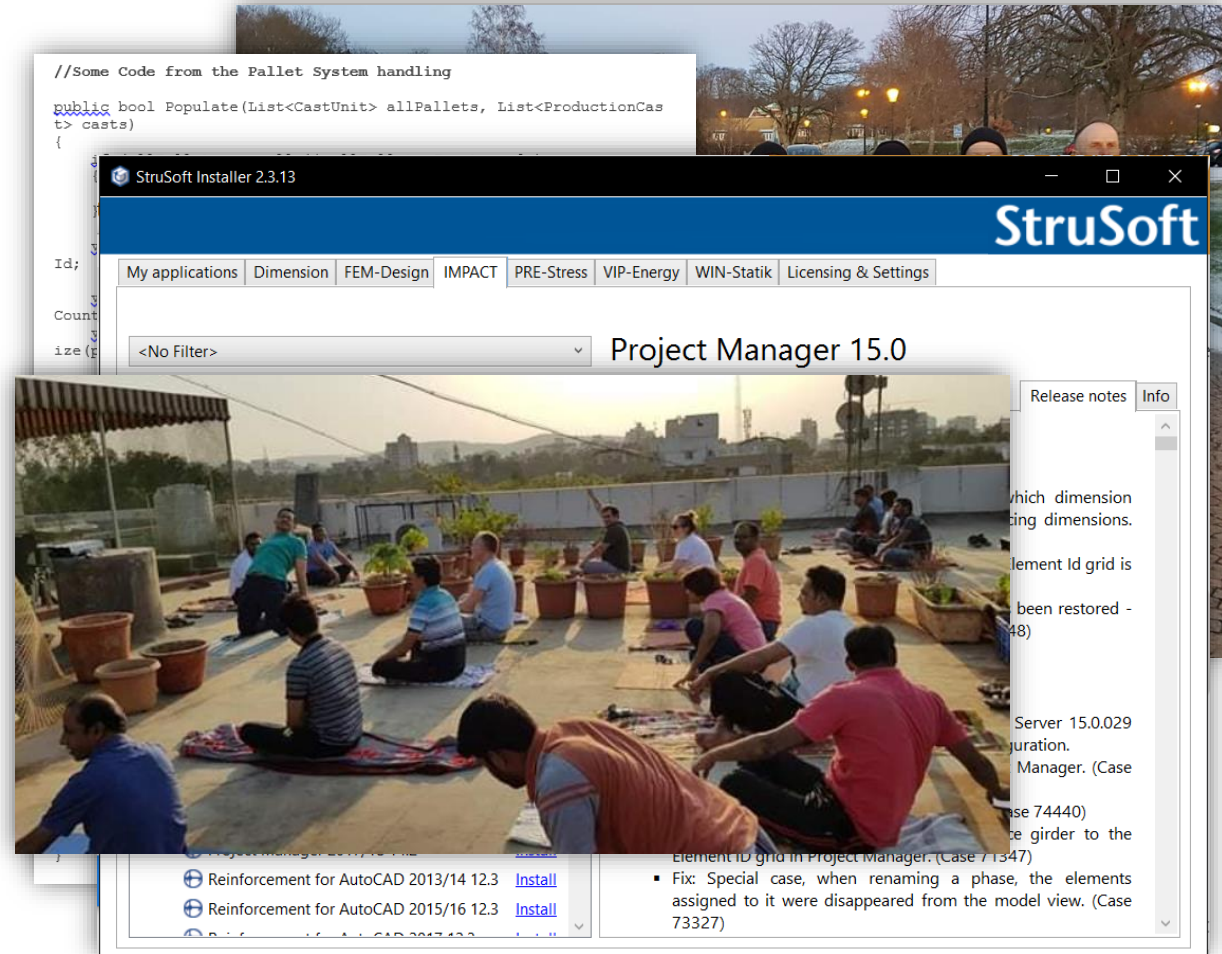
//Some Code from the Pallet System handling

public bool Populate(List<CastUnit> allPallets, List<ProductionCast> casts)
{

Id;

Count

ize(p

StruSoft Installer 2.3.13

StruSoft

My applications | Dimension | FEM-Design | IMPACT | PRE-Stress | VIP-Energy | WIN-Statik | Licensing & Settings

<No Filter>

Project Manager 15.0

Release notes | Info

which dimension
cing dimensions.

lement Id grid is

been restored -
48)

Server 15.0.029
guration.
Manager. (Case

ase 74440)
e girder to the
Element ID grid in Project Manager. (Case 71347)

▪ Fix: Special case, when renaming a phase, the elements assigned to it were disappeared from the model view. (Case 73327)

Reinforcement for AutoCAD 2013/14 12.3 Install
Reinforcement for AutoCAD 2015/16 12.3 Install